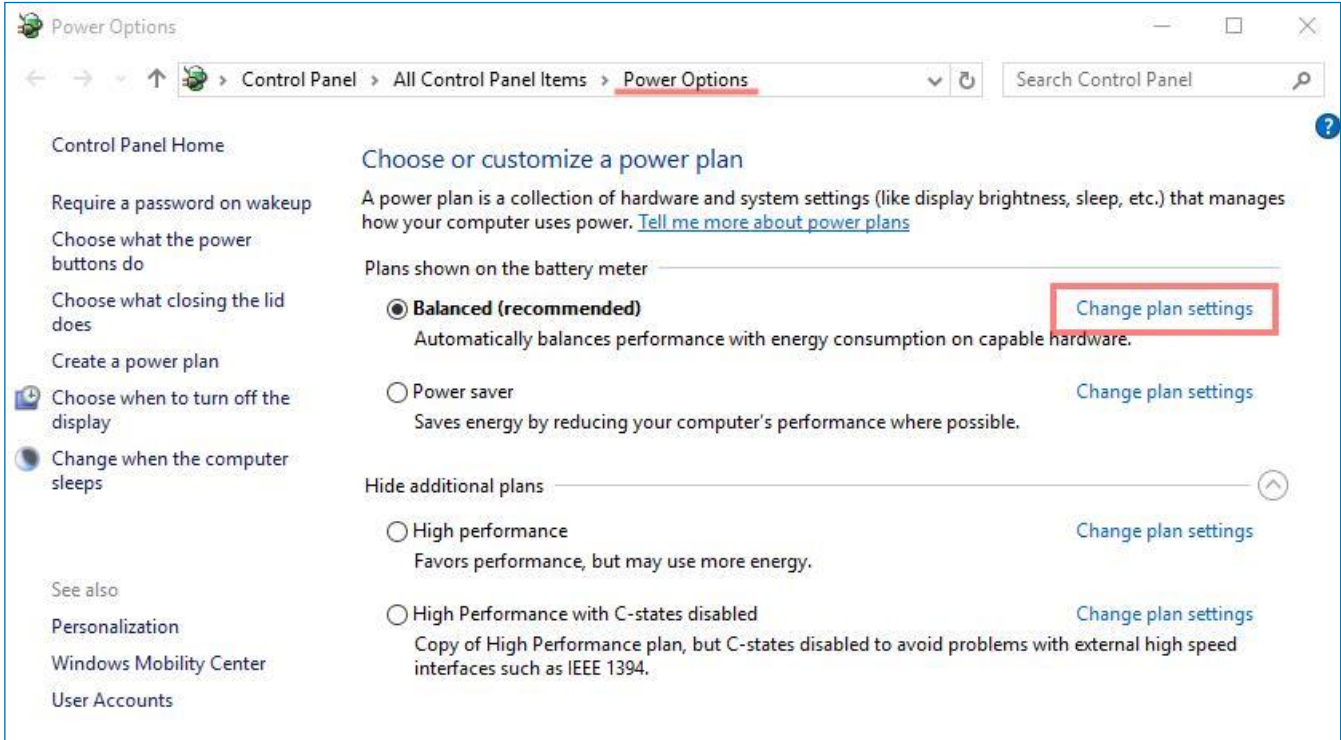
Power Options

Control Panel > All Control Panel Items > Power Options

Search Control Panel

Control Panel Home

Require a password on wakeup

Choose what the power buttons do

Choose what closing the lid does

Create a power plan

Choose when to turn off the display

Change when the computer sleeps

See also

Personalization

Windows Mobility Center

User Accounts

Choose or customize a power plan

A power plan is a collection of hardware and system settings (like display brightness, sleep, etc.) that manages how your computer uses power. Tell me more about power plans

Plans shown on the battery meter

Balanced (recommended)

Change plan settings

Automatically balances performance with energy consumption on capable hardware.

Power saver

Change plan settings

Saves energy by reducing your computer's performance where possible.

Hide additional plans

High performance

Change plan settings

Favors performance, but may use more energy.

High Performance with C-states disabled

Change plan settings

Copy of High Performance plan, but C-states disabled to avoid problems with external high speed interfaces such as IEEE 1394.